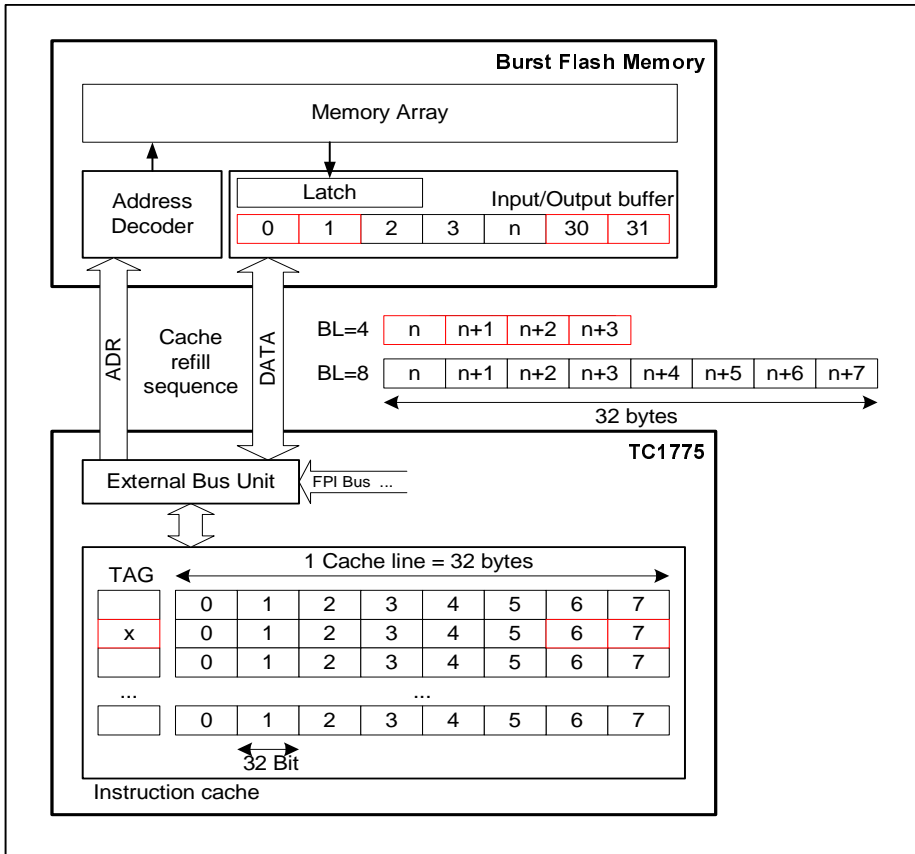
Burst Flash Memory

Memory Array

Address Decoder

Latch

Input/Output buffer

| 0 | 1 | 2 | 3 | n | 30 | 31 |
|---|---|---|---|---|---|---|

ADR

Cache refill sequence

DATA

BL=4

| n | n+1 | n+2 | n+3 |
|---|---|---|---|

BL=8

| n | n+1 | n+2 | n+3 | n+4 | n+5 | n+6 | n+7 |
|---|---|---|---|---|---|---|---|

32 bytes

TC1775

External Bus Unit

FPI Bus ...

TAG

1 Cache line = 32 bytes

| TAG | | | | | | | | |
|---|---|---|---|---|---|---|---|---|
| | 0 | 1 | 2 | 3 | 4 | 5 | 6 | 7 |
| x | 0 | 1 | 2 | 3 | 4 | 5 | 6 | 7 |
| | 0 | 1 | 2 | 3 | 4 | 5 | 6 | 7 |
| ... | | | | ... | | | | |
| | 0 | 1 | 2 | 3 | 4 | 5 | 6 | 7 |

32 Bit

Instruction cache